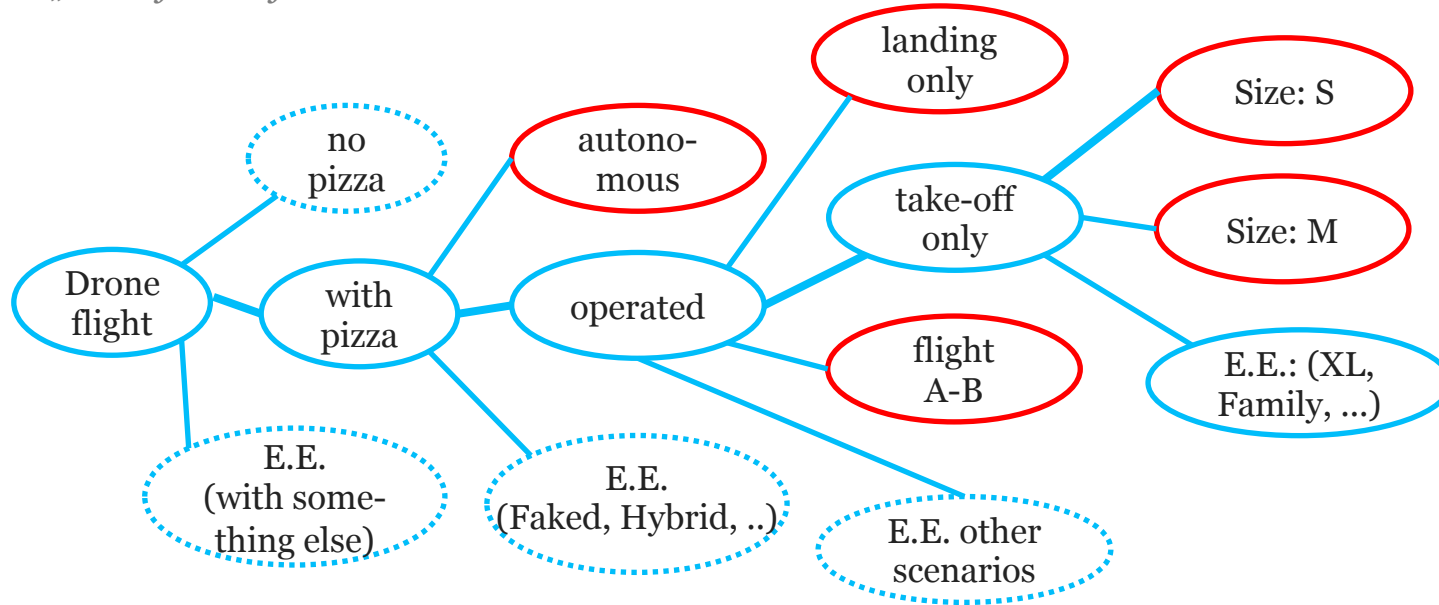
Drone flight

no pizza

with pizza

E.E. (with something else)

autonomous

operated

E.E. (Faked, Hybrid, ..)

landing only

take-off only

flight A-B

E.E. other scenarios

Size: S

Size: M

E.E.: (XL, Family, ...)